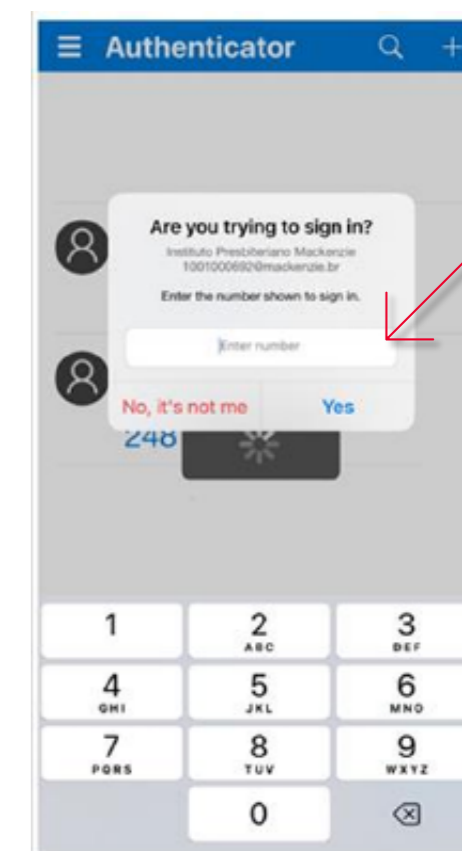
Authenticator

Are you trying to sign in?

Instituto Presbiteriano Mackenzie
10010006920@mackenzie.br

Enter the number shown to sign in.

Enter number

No, it's not me

Yes

248

1

2
ABC

3
DEF

4
GHI

5
JKL

6
MNO

7
PQRS

8
TUV

9
WXYZ

0